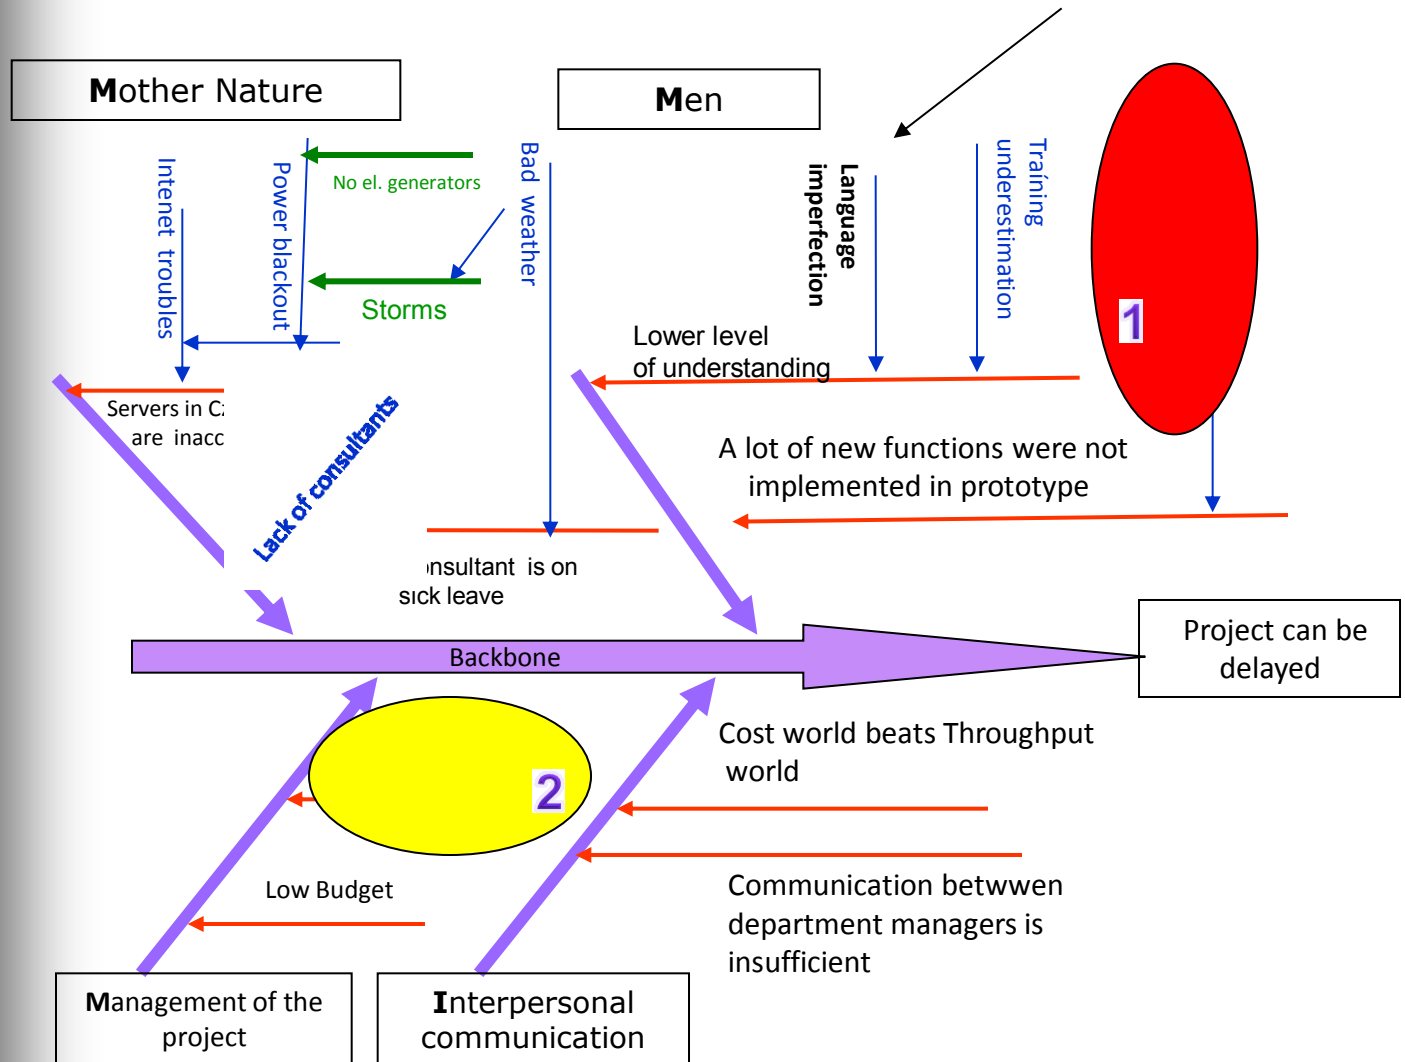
Mother Nature

Men

Intenet troubles

Power blackout

No el. generators

Storms

Bad weather

Language imperfection

Traíning underestimation

1

Lower level of understanding

Servers in C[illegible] are inacc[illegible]

Lack of consultants

A lot of new functions were not implemented in prototype

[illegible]nsultant is on sick leave

Backbone

Project can be delayed

2

Cost world beats Throughput world

Low Budget

Communication betwwen department managers is insufficient

Management of the project

Interpersonal communication